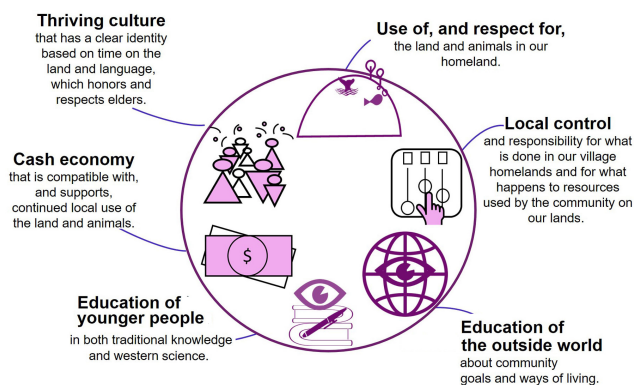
**Thriving culture**
that has a clear identity based on time on the land and language, which honors and respects elders.

**Use of, and respect for,**
the land and animals in our homeland.

**Local control**
and responsibility for what is done in our village homelands and for what happens to resources used by the community on our lands.

**Cash economy**
that is compatible with, and supports, continued local use of the land and animals.

$

**Education of younger people**
in both traditional knowledge and western science.

**Education of the outside world**
about community goals and ways of living.